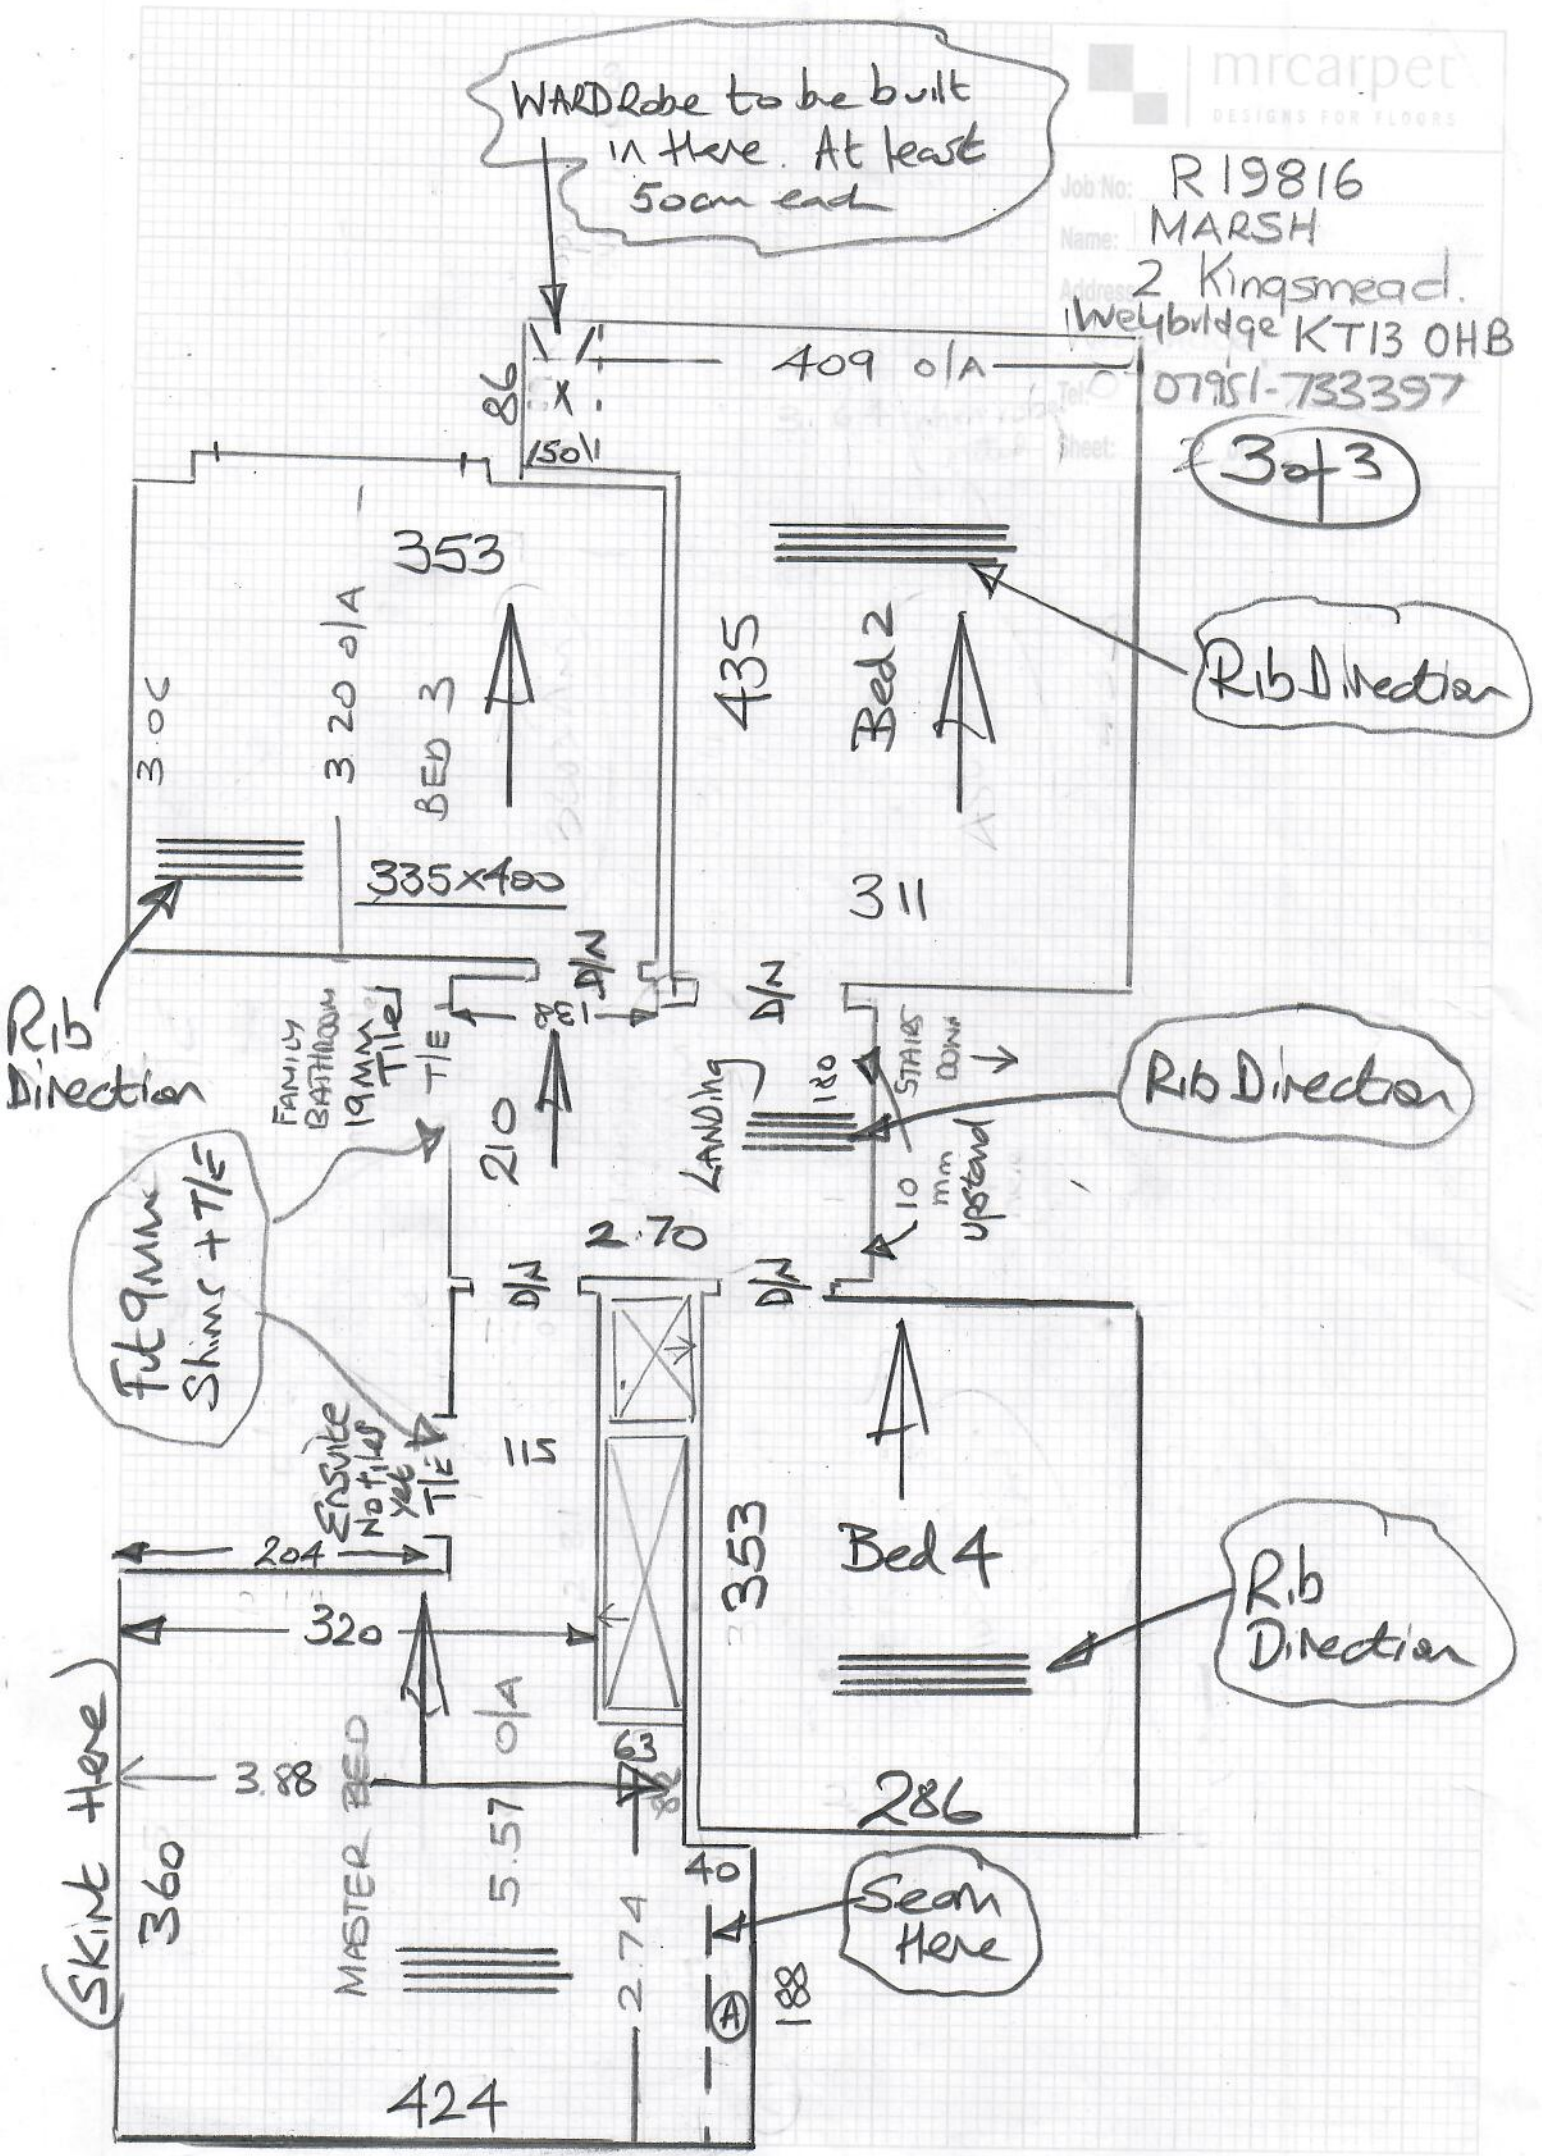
mrcarpet
DESIGNS FOR FLOORS

WARDRobe to be built in there. At least 50cm each

Job No: R19816
Name: MARSH
Address: 2 Kingsmead. Weybridge KT13 0HB
Tel: 07951-733397
Sheet: 3 of 3

409 O/A
86
150
353
3 20 O/A
BED 3
3.0C
335x400
435
Bed 2
311
Rib Direction
Rib Direction
D/W
183
D/W
FAMILY BATHROOM 19MM Tiled
T/E
210
LANDING
180
STAIRS DOWN
Rib Direction
10 mm upstand
Fit 9MM Skins + T/E
2.70
D/W
D/W
Ensuite No tiles yet
T/E
115
353
Bed 4
204
320
Rib Direction
O/A
3.88
63
286
Skirt Here
360
MASTER BED
5.57
40
2.74
Seam Here
A
188
424